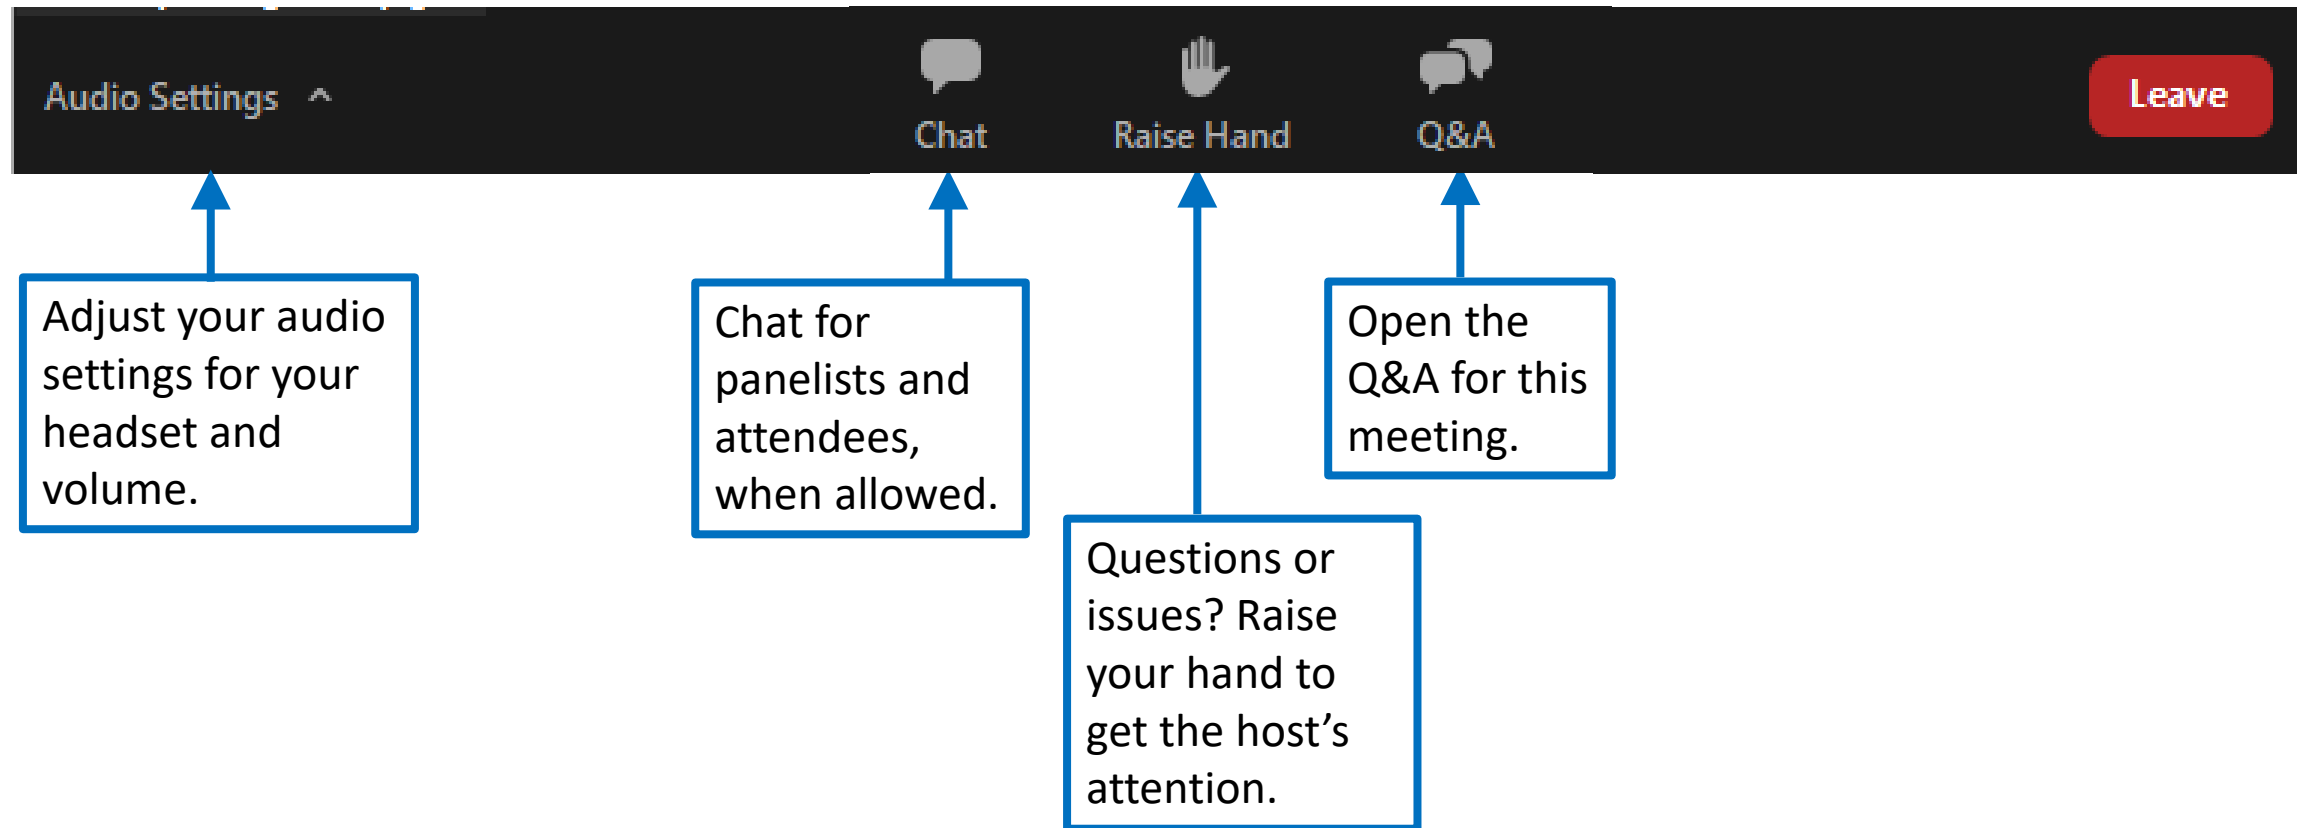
Audio Settings ^

Chat

Raise Hand

Q&A

Leave

Adjust your audio settings for your headset and volume.

Chat for panelists and attendees, when allowed.

Questions or issues? Raise your hand to get the host's attention.

Open the Q&A for this meeting.